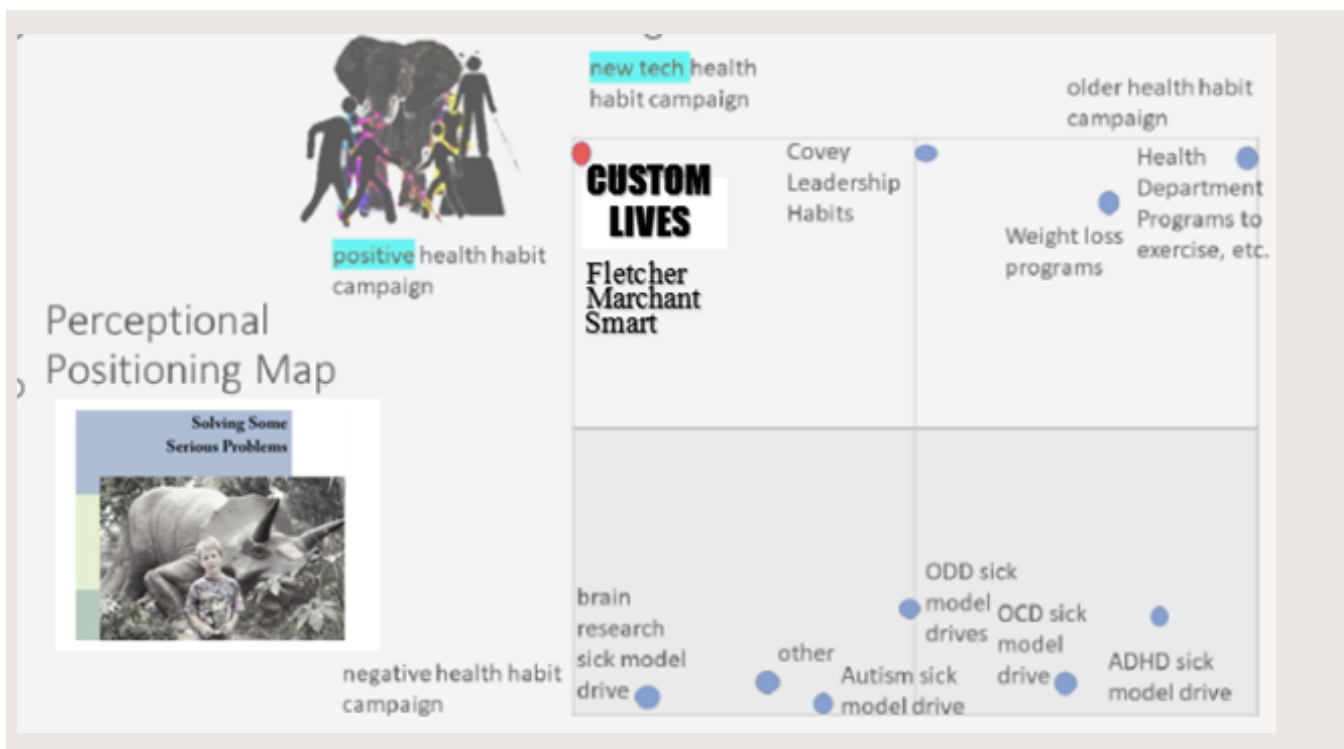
new tech health habit campaign

older health habit campaign

CUSTOM LIVES

Fletcher Marchant Smart

Covey Leadership Habits

Health Department Programs to exercise, etc.

Weight loss programs

positive health habit campaign

Perceptional Positioning Map

Solving Some Serious Problems

ODD sick model drives

OCD sick model drive

brain research sick model drive

other

Autism sick model drive

ADHD sick model drive

negative health habit campaign